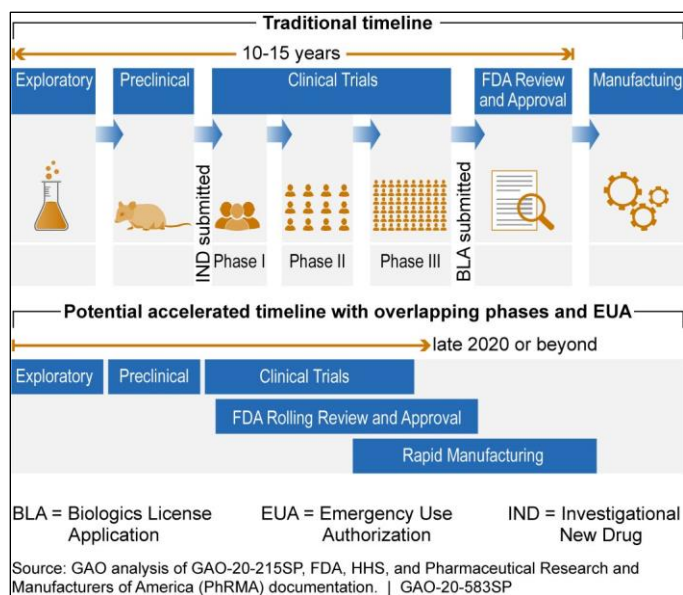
Traditional timeline

10-15 years

Exploratory

Preclinical

Clinical Trials

FDA Review and Approval

Manufacturing

IND submitted

Phase I

Phase II

Phase III

BLA submitted

Potential accelerated timeline with overlapping phases and EUA

late 2020 or beyond

Exploratory

Preclinical

Clinical Trials

FDA Rolling Review and Approval

Rapid Manufacturing

BLA = Biologics License Application

EUA = Emergency Use Authorization

IND = Investigational New Drug

Source: GAO analysis of GAO-20-215SP, FDA, HHS, and Pharmaceutical Research and Manufacturers of America (PhRMA) documentation. | GAO-20-583SP